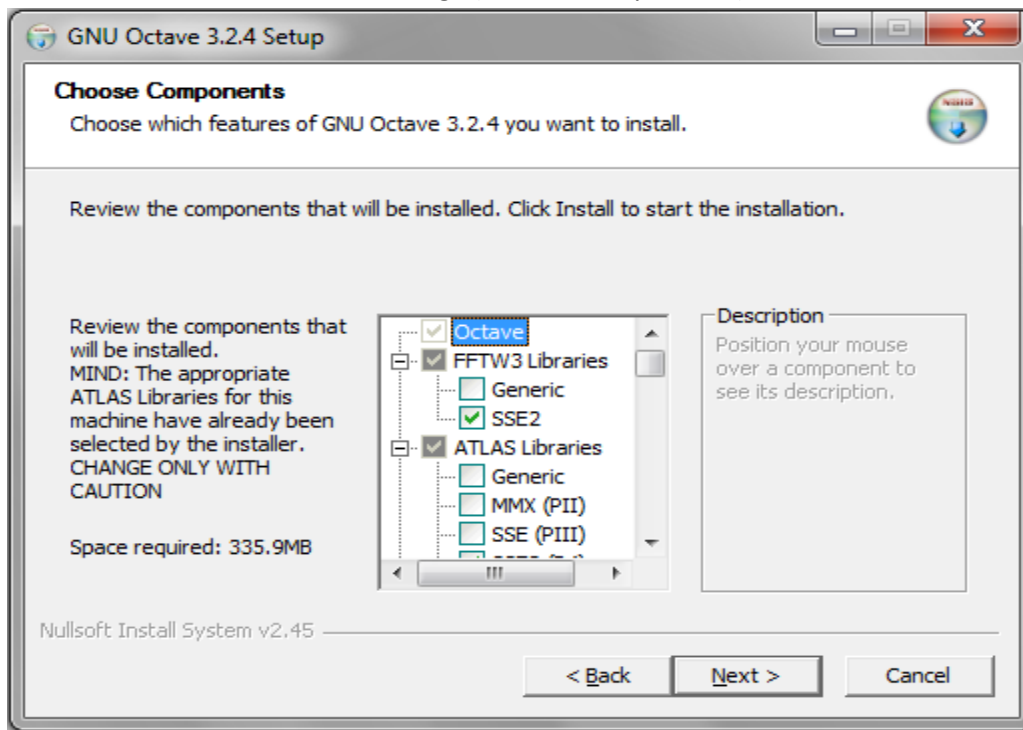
GNU Octave 3.2.4 Setup

Choose Components
Choose which features of GNU Octave 3.2.4 you want to install.

Review the components that will be installed. Click Install to start the installation.

Review the components that will be installed.
MIND: The appropriate ATLAS Libraries for this machine have already been selected by the installer.
CHANGE ONLY WITH CAUTION

Space required: 335.9MB

Octave
FFTW3 Libraries
Generic
SSE2
ATLAS Libraries
Generic
MMX (PII)
SSE (PIII)
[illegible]

Description
Position your mouse over a component to see its description.

Nullsoft Install System v2.45

< Back
Next >
Cancel